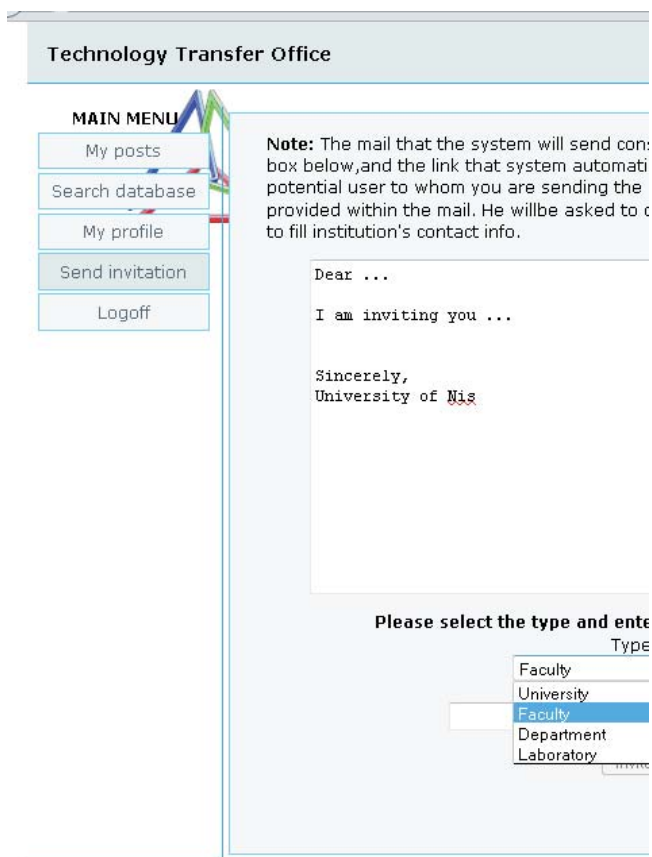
Technology Transfer Office

MAIN MENU
My posts
Search database
My profile
Send invitation
Logoff

Note: The mail that the system will send cons box below,and the link that system automati potential user to whom you are sending the provided within the mail. He willbe asked to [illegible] to fill institution's contact info.

Dear ...

I am inviting you ...

Sincerely,
University of Nis

Please select the type and ente
Type
Faculty
University
Faculty
Department
Laboratory